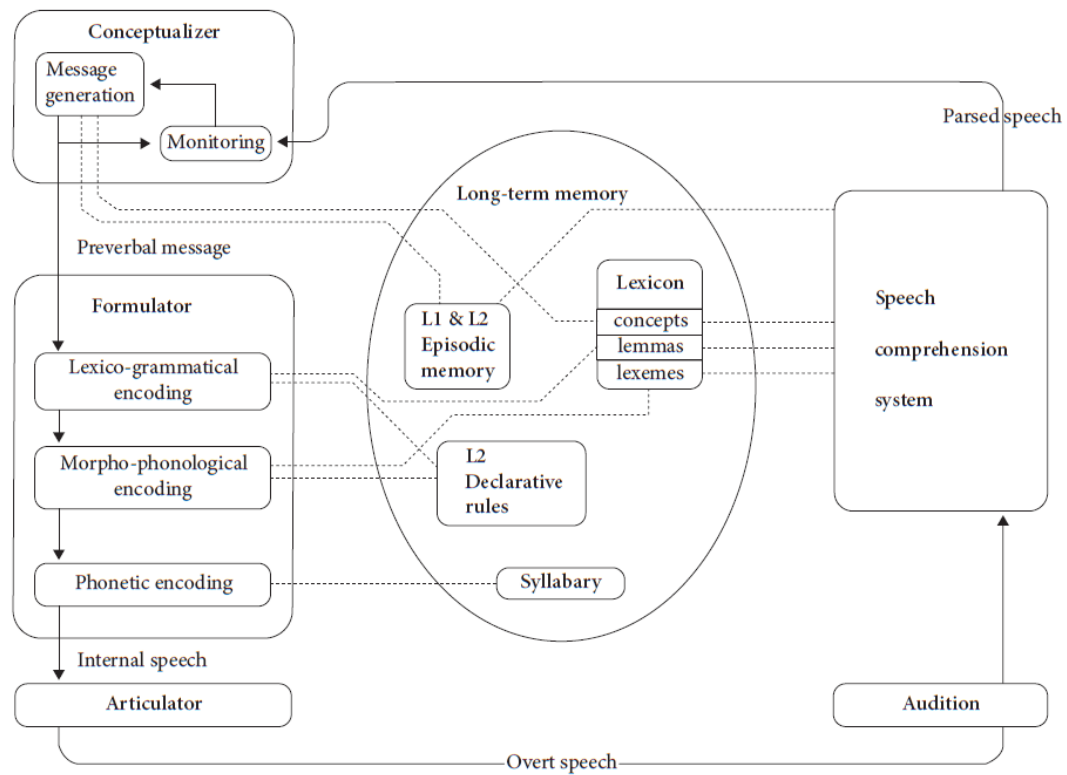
Conceptualizer

Message generation

Monitoring

Parsed speech

Long-term memory

Preverbal message

Formulator

Lexicon

L1 & L2 Episodic memory

concepts

lemmas

lexemes

Speech comprehension system

Lexico-grammatical encoding

Morpho-phonological encoding

L2 Declarative rules

Phonetic encoding

Syllabary

Internal speech

Articulator

Audition

Overt speech